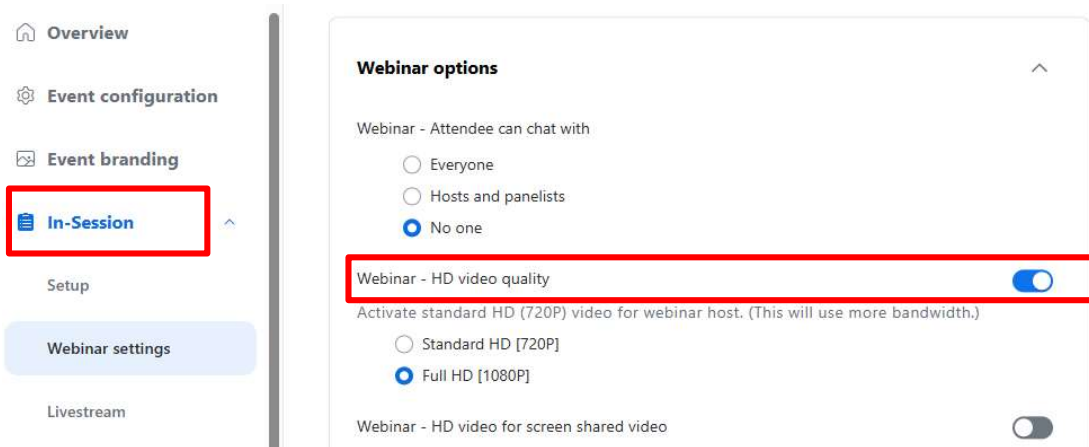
Overview

Event configuration

Event branding

In-Session

Setup

Webinar settings

Livestream

Webinar options

Webinar - Attendee can chat with

Everyone

Hosts and panelists

No one

Webinar - HD video quality

Activate standard HD (720P) video for webinar host. (This will use more bandwidth.)

Standard HD [720P]

Full HD [1080P]

Webinar - HD video for screen shared video